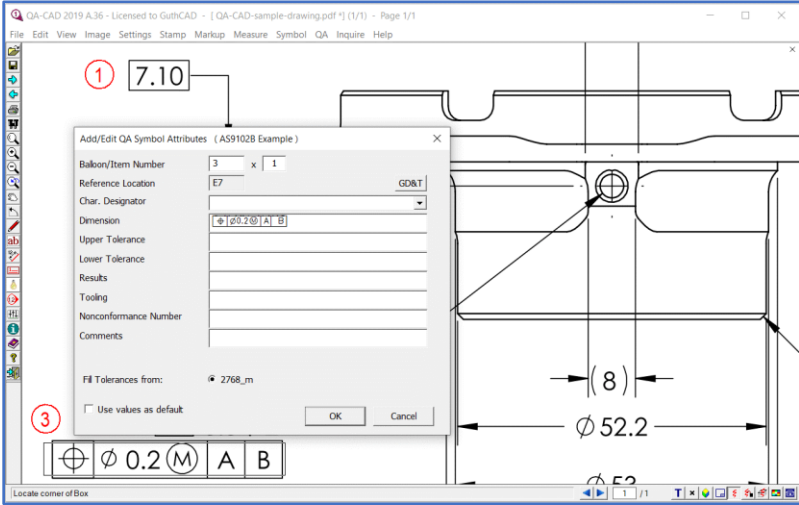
QA-CAD 2019 A.36 - Licensed to GuthCAD - [ QA-CAD-sample-drawing.pdf *] (1/1) - Page 1/1

File Edit View Image Settings Stamp Markup Measure Symbol QA Inquire Help

1 7.10

Add/Edit QA Symbol Attributes ( AS9102B Example )

| | |
|---|---|
| Balloon/Item Number | 3 x 1 |
| Reference Location | E7 GD&T |
| Char. Designator | |
| Dimension | ⌖ Ø0.2Ⓜ A B |
| Upper Tolerance | |
| Lower Tolerance | |
| Results | |
| Tooling | |
| Nonconformance Number | |
| Comments | |

Fil Tolerances from: 2768_m

Use values as default

OK Cancel

(8)

Ø 52.2

3

⌖ Ø 0.2 Ⓜ A B

Ø 53

Locate corner of Box

1 /1